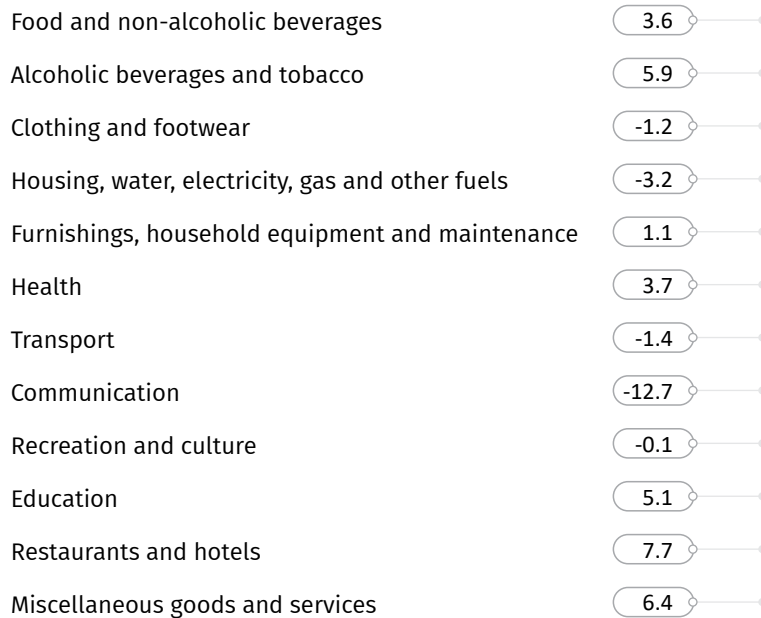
| | |
|---|---|
| Food and non-alcoholic beverages | 3.6 |
| Alcoholic beverages and tobacco | 5.9 |
| Clothing and footwear | -1.2 |
| Housing, water, electricity, gas and other fuels | -3.2 |
| Furnishings, household equipment and maintenance | 1.1 |
| Health | 3.7 |
| Transport | -1.4 |
| Communication | -12.7 |
| Recreation and culture | -0.1 |
| Education | 5.1 |
| Restaurants and hotels | 7.7 |
| Miscellaneous goods and services | 6.4 |